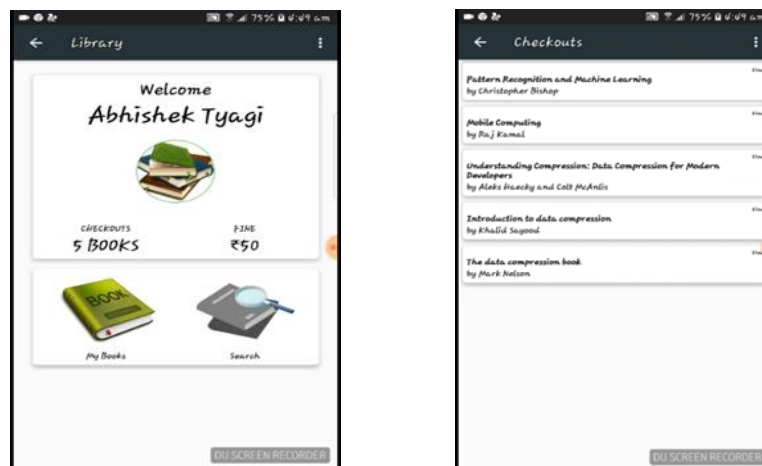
75% 4:49 am

Library

Welcome
Abhishek Tyagi

CHECKOUTS
5 BOOKS

FINE
₹50

BOOK

My Books

Search

DU SCREEN RECORDER

75% 4:49 am

Checkouts

Pattern Recognition and Machine Learning
by Christopher Bishop

Mobile Computing
by Raj Kamal

Understanding Compression: Data Compression for Modern Developers
by Aleks Haecky and Colt McAnlis

Introduction to data compression
by Khalid Sayood

The data compression book
by Mark Nelson

DU SCREEN RECORDER